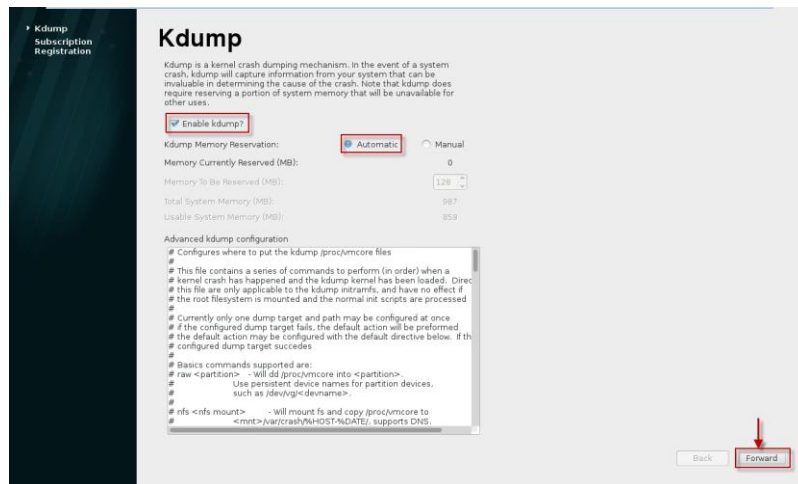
Kdump
Subscription Registration

Kdump

Kdump is a kernel crash dumping mechanism. In the event of a system crash, kdump will capture information from your system that can be invaluable in determining the cause of the crash. Note that kdump does require reserving a portion of system memory that will be unavailable for other uses.

Enable kdump?

Kdump Memory Reservation: Automatic Manual

Memory Currently Reserved (MB): 0

Memory To Be Reserved (MB): 128

Total System Memory (MB): 987

Usable System Memory (MB): 859

Advanced kdump configuration

# Configures where to put the kdump /proc/vmcore files
#
# This file contains a series of commands to perform (in order) when a
# kernel crash has happened and the kdump kernel has been loaded. Direc
# this file are only applicable to the kdump initramfs, and have no effect if
# the root filesystem is mounted and the normal init scripts are processed
#
# Currently only one dump target and path may be configured at once
# if the configured dump target fails, the default action will be preformed
# the default action may be configured with the default directive below. If th
# configured dump target succedes
#
# Basics commands supported are:
# raw <partition> - Will dd /proc/vmcore into <partition>.
# Use persistent device names for partition devices,
# such as /dev/vg/<devname>.
#
# nfs <nfs mount> - Will mount fs and copy /proc/vmcore to
# <mnt>/var/crash/%HOST-%DATE/, supports DNS.

Back Forward